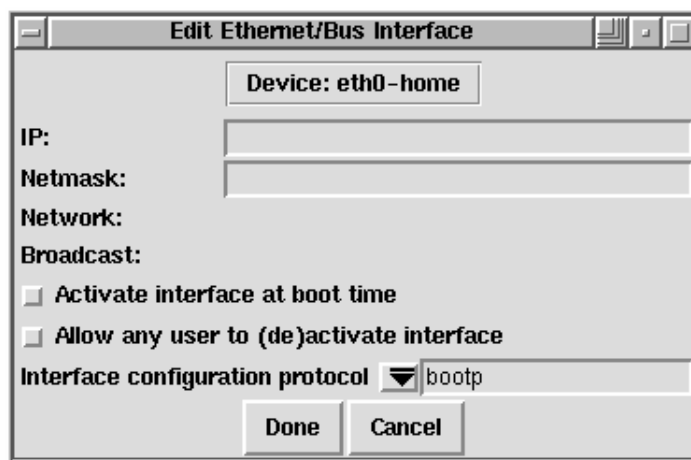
Edit Ethernet/Bus Interface

Device: eth0-home

IP:

Netmask:

Network:

Broadcast:

Activate interface at boot time

Allow any user to (de)activate interface

Interface configuration protocol bootp

Done Cancel